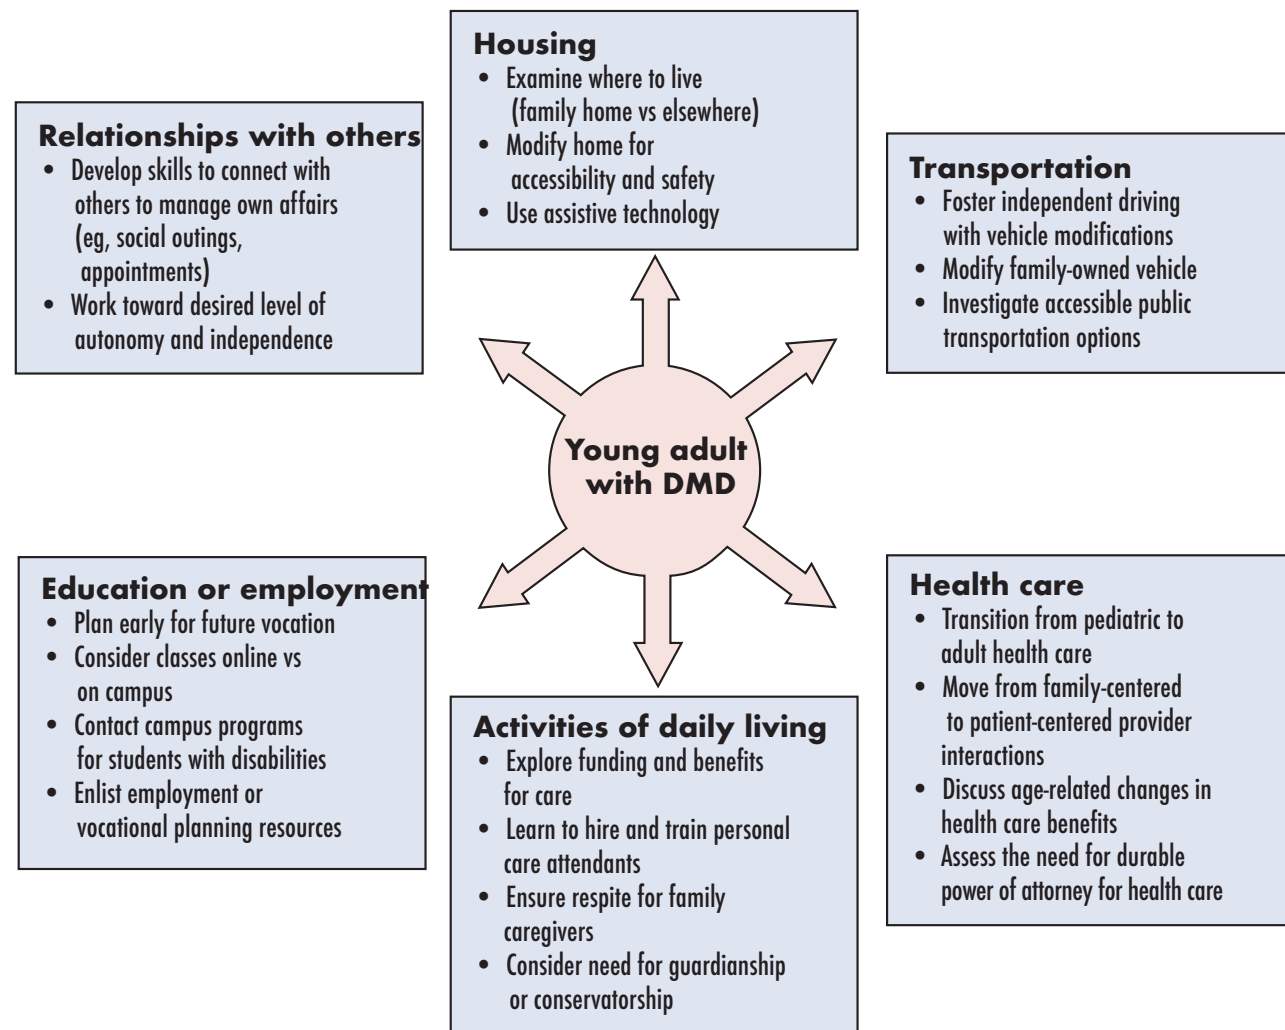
Housing
• Examine where to live (family home vs elsewhere)
• Modify home for accessibility and safety
• Use assistive technology

Relationships with others
• Develop skills to connect with others to manage own affairs (eg, social outings, appointments)
• Work toward desired level of autonomy and independence

Transportation
• Foster independent driving with vehicle modifications
• Modify family-owned vehicle
• Investigate accessible public transportation options

Young adult with DMD

Education or employment
• Plan early for future vocation
• Consider classes online vs on campus
• Contact campus programs for students with disabilities
• Enlist employment or vocational planning resources

Health care
• Transition from pediatric to adult health care
• Move from family-centered to patient-centered provider interactions
• Discuss age-related changes in health care benefits
• Assess the need for durable power of attorney for health care

Activities of daily living
• Explore funding and benefits for care
• Learn to hire and train personal care attendants
• Ensure respite for family caregivers
• Consider need for guardianship or conservatorship